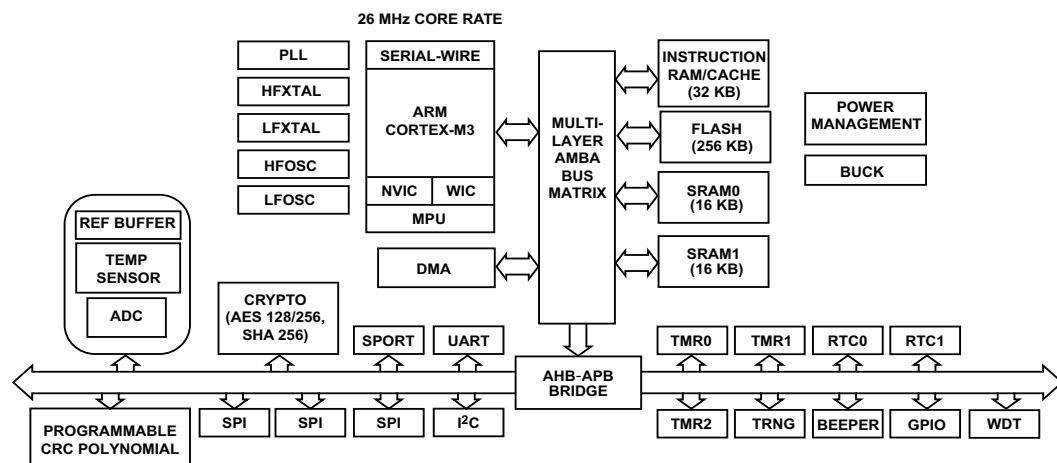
26 MHz CORE RATE

PLL

HFXTAL

LFXTAL

HFOSC

LFOSC

SERIAL-WIRE

ARM CORTEX-M3

NVIC

WIC

MPU

MULTI-LAYER AMBA BUS MATRIX

INSTRUCTION RAM/CACHE (32 KB)

FLASH (256 KB)

SRAM0 (16 KB)

SRAM1 (16 KB)

POWER MANAGEMENT

BUCK

REF BUFFER

TEMP SENSOR

ADC

DMA

CRYPTO (AES 128/256, SHA 256)

SPORT

UART

AHB-APB BRIDGE

TMR0

TMR1

RTC0

RTC1

PROGRAMMABLE CRC POLYNOMIAL

SPI

SPI

SPI

$I^2C$

TMR2

TRNG

BEEPER

GPIO

WDT